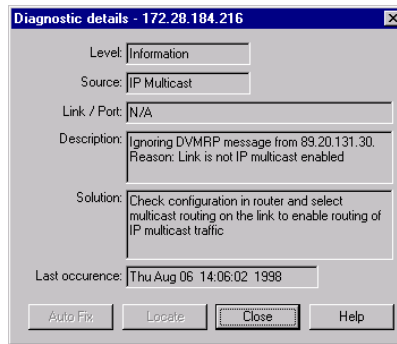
Diagnostic details - 172.28.184.216

Level: Information

Source: IP Multicast

Link / Port: N/A

Description: Ignoring DVMRP message from 89.20.131.30. Reason: Link is not IP multicast enabled

Solution: Check configuration in router and select multicast routing on the link to enable routing of IP multicast traffic

Last occurence: Thu Aug 06 14:06:02 1998

Auto Fix | Locate | Close | Help